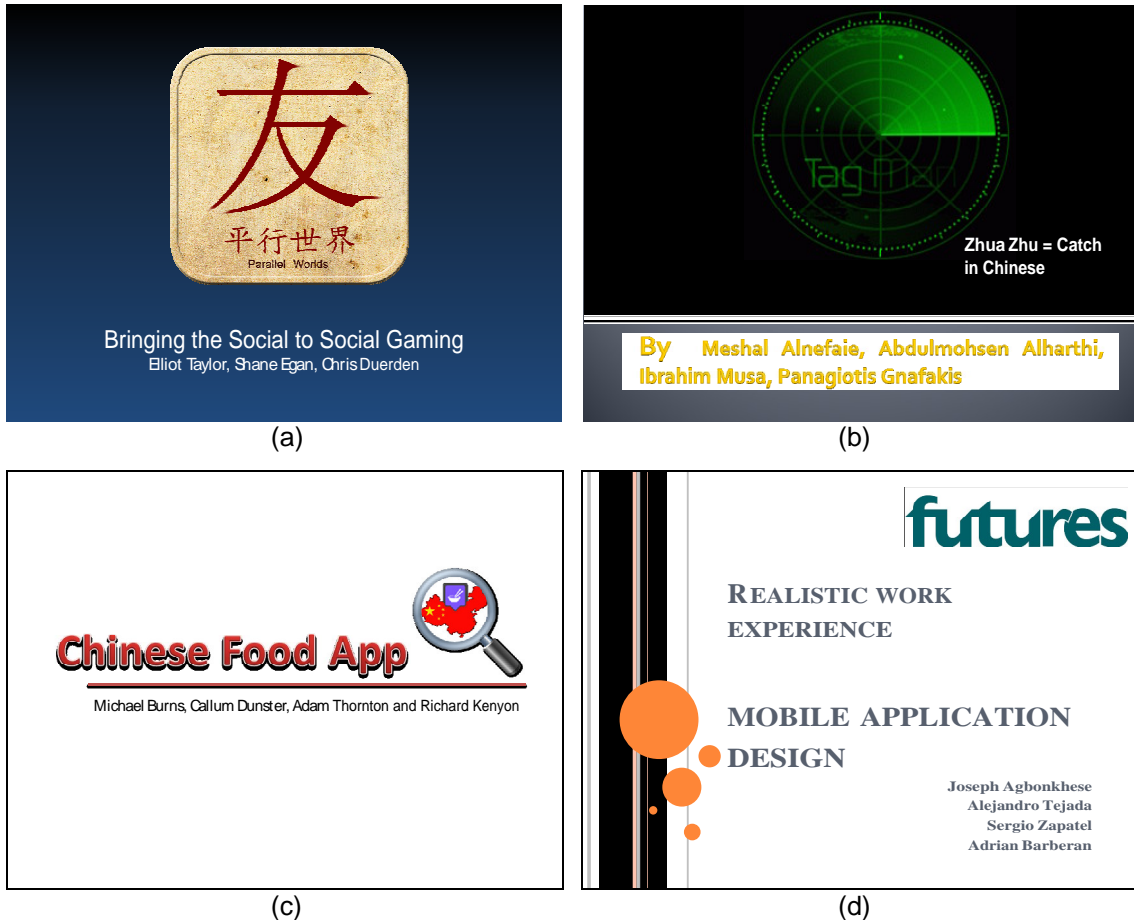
友

平行世界

Parallel Worlds

Bringing the Social to Social Gaming

Elliot Taylor, Shane Egan, Chris Duerden

(a)

Tag Man

Zhua Zhu = Catch in Chinese

By Meshal Alnefaie, Abdulmohsen Alharthi, Ibrahim Musa, Panagiotis Gnafakis

(b)

Chinese Food App

Michael Burns, Callum Dunster, Adam Thornton and Richard Kenyon

(c)

futures

REALISTIC WORK EXPERIENCE

MOBILE APPLICATION DESIGN

Joseph Agbonkhese
Alejandro Tejada
Sergio Zapatel
Adrian Barberan

(d)